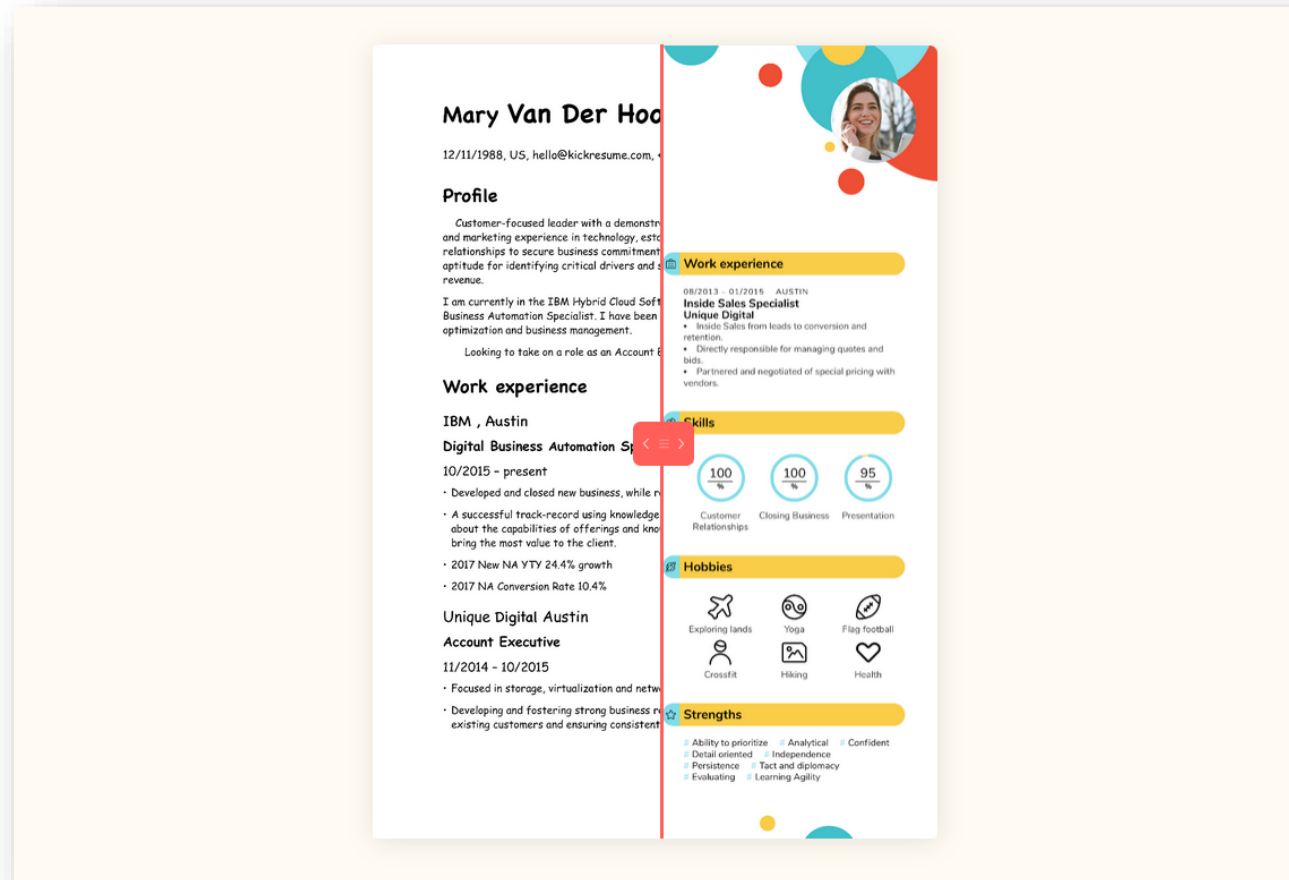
Mary Van Der Hoo

12/11/1988, US, hello@kickresume.com,

Profile

Customer-focused leader with a demonstr and marketing experience in technology, est relationships to secure business commitment aptitude for identifying critical drivers and revenue.

I am currently in the IBM Hybrid Cloud Soft Business Automation Specialist. I have been optimization and business management.

Looking to take on a role as an Account E

Work experience

IBM , Austin

Digital Business Automation Sp

10/2015 – present

• Developed and closed new business, while r

• A successful track-record using knowledge about the capabilities of offerings and kno bring the most value to the client.

• 2017 New NA YTY 24.4% growth

• 2017 NA Conversion Rate 10.4%

Unique Digital Austin

Account Executive

11/2014 – 10/2015

• Focused in storage, virtualization and netw

• Developing and fostering strong business r existing customers and ensuring consistent

Work experience

08/2013 - 01/2015 AUSTIN

Inside Sales Specialist

Unique Digital

• Inside Sales from leads to conversion and retention.

• Directly responsible for managing quotes and bids.

• Partnered and negotiated of special pricing with vendors.

Skills

100 %
Customer Relationships

100 %
Closing Business

95 %
Presentation

Hobbies

Exploring lands
Yoga
Flag football
Crossfit
Hiking
Health

Strengths

# Ability to prioritize # Analytical # Confident
# Detail oriented # Independence
# Persistence # Tact and diplomacy
# Evaluating # Learning Agility